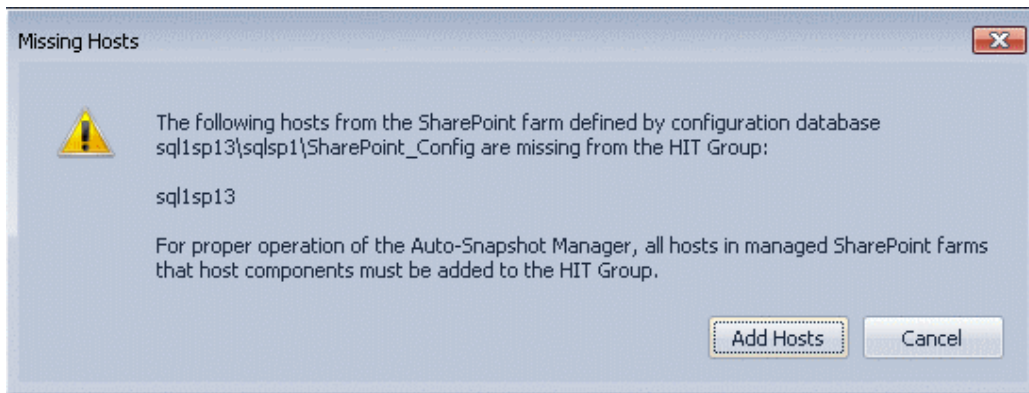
Missing Hosts

The following hosts from the SharePoint farm defined by configuration database sql1sp13\sqlsp1\SharePoint_Config are missing from the HIT Group:

sql1sp13

For proper operation of the Auto-Snapshot Manager, all hosts in managed SharePoint farms that host components must be added to the HIT Group.

Add Hosts

Cancel